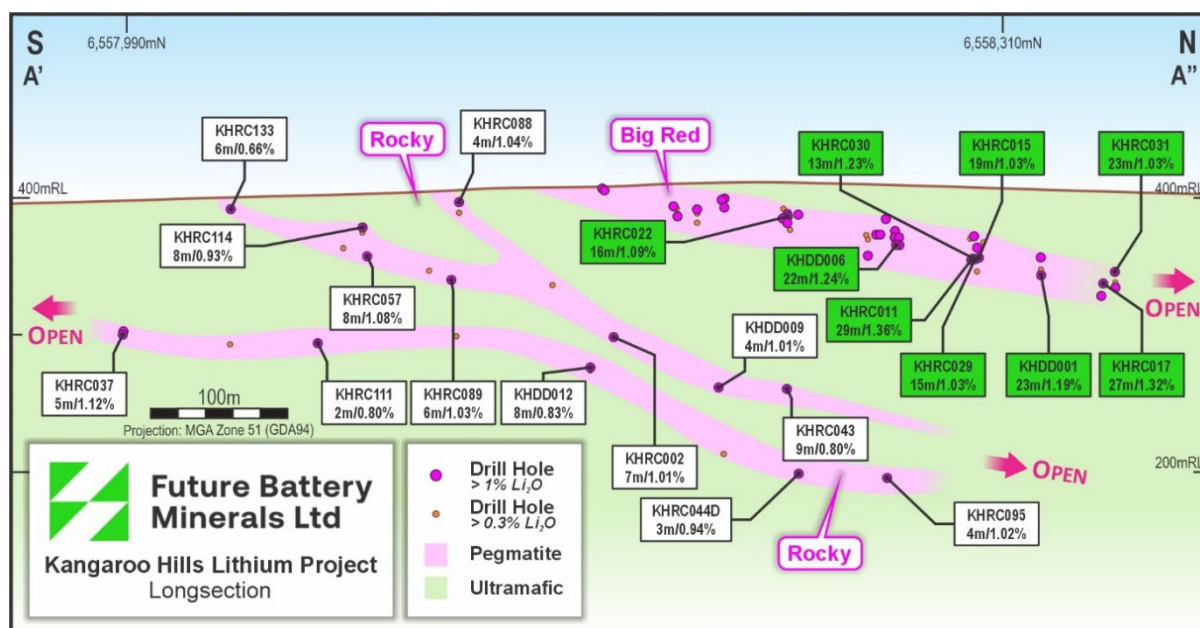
S
A'
6,557,990mN
6,558,310mN
N
A''

400mRL
400mRL
200mRL

Rocky
Big Red
Rocky

KHRC133
6m/0.66%

KHRC088
4m/1.04%

KHRC030
13m/1.23%

KHRC015
19m/1.03%

KHRC031
23m/1.03%

KHRC114
8m/0.93%

KHRC022
16m/1.09%

KHDD006
22m/1.24%

KHRC057
8m/1.08%

KHRC011
29m/1.36%

OPEN
OPEN
OPEN

KHDD009
4m/1.01%

KHRC037
5m/1.12%

KHRC111
2m/0.80%

KHRC089
6m/1.03%

KHDD012
8m/0.83%

KHRC029
15m/1.03%

KHDD001
23m/1.19%

KHRC017
27m/1.32%

100m
Projection: MGA Zone 51 (GDA94)

KHRC043
9m/0.80%

KHRC002
7m/1.01%

KHRC044D
3m/0.94%

KHRC095
4m/1.02%

Future Battery Minerals Ltd
Kangaroo Hills Lithium Project
Longsection

Drill Hole
> 1% $Li_2O$
Drill Hole
> 0.3% $Li_2O$
Pegmatite
Ultramafic